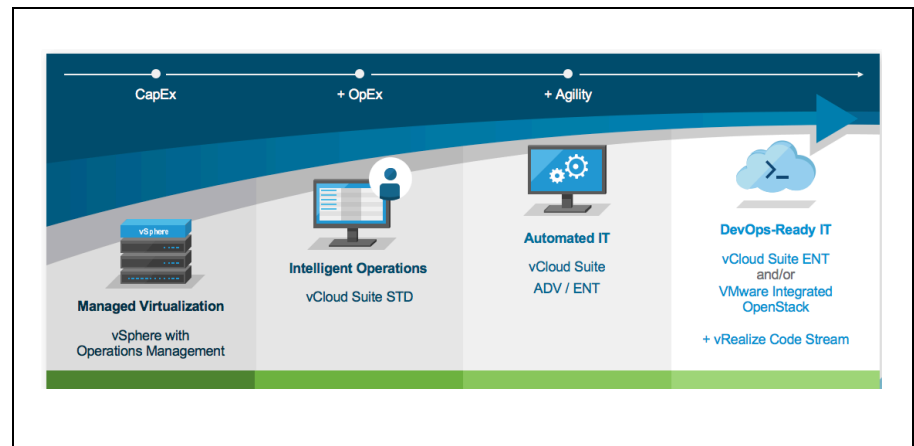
CapEx

+ OpEx

+ Agility

vSphere

Managed Virtualization

vSphere with Operations Management

Intelligent Operations

vCloud Suite STD

Automated IT

vCloud Suite ADV / ENT

DevOps-Ready IT

vCloud Suite ENT and/or VMware Integrated OpenStack

+ vRealize Code Stream